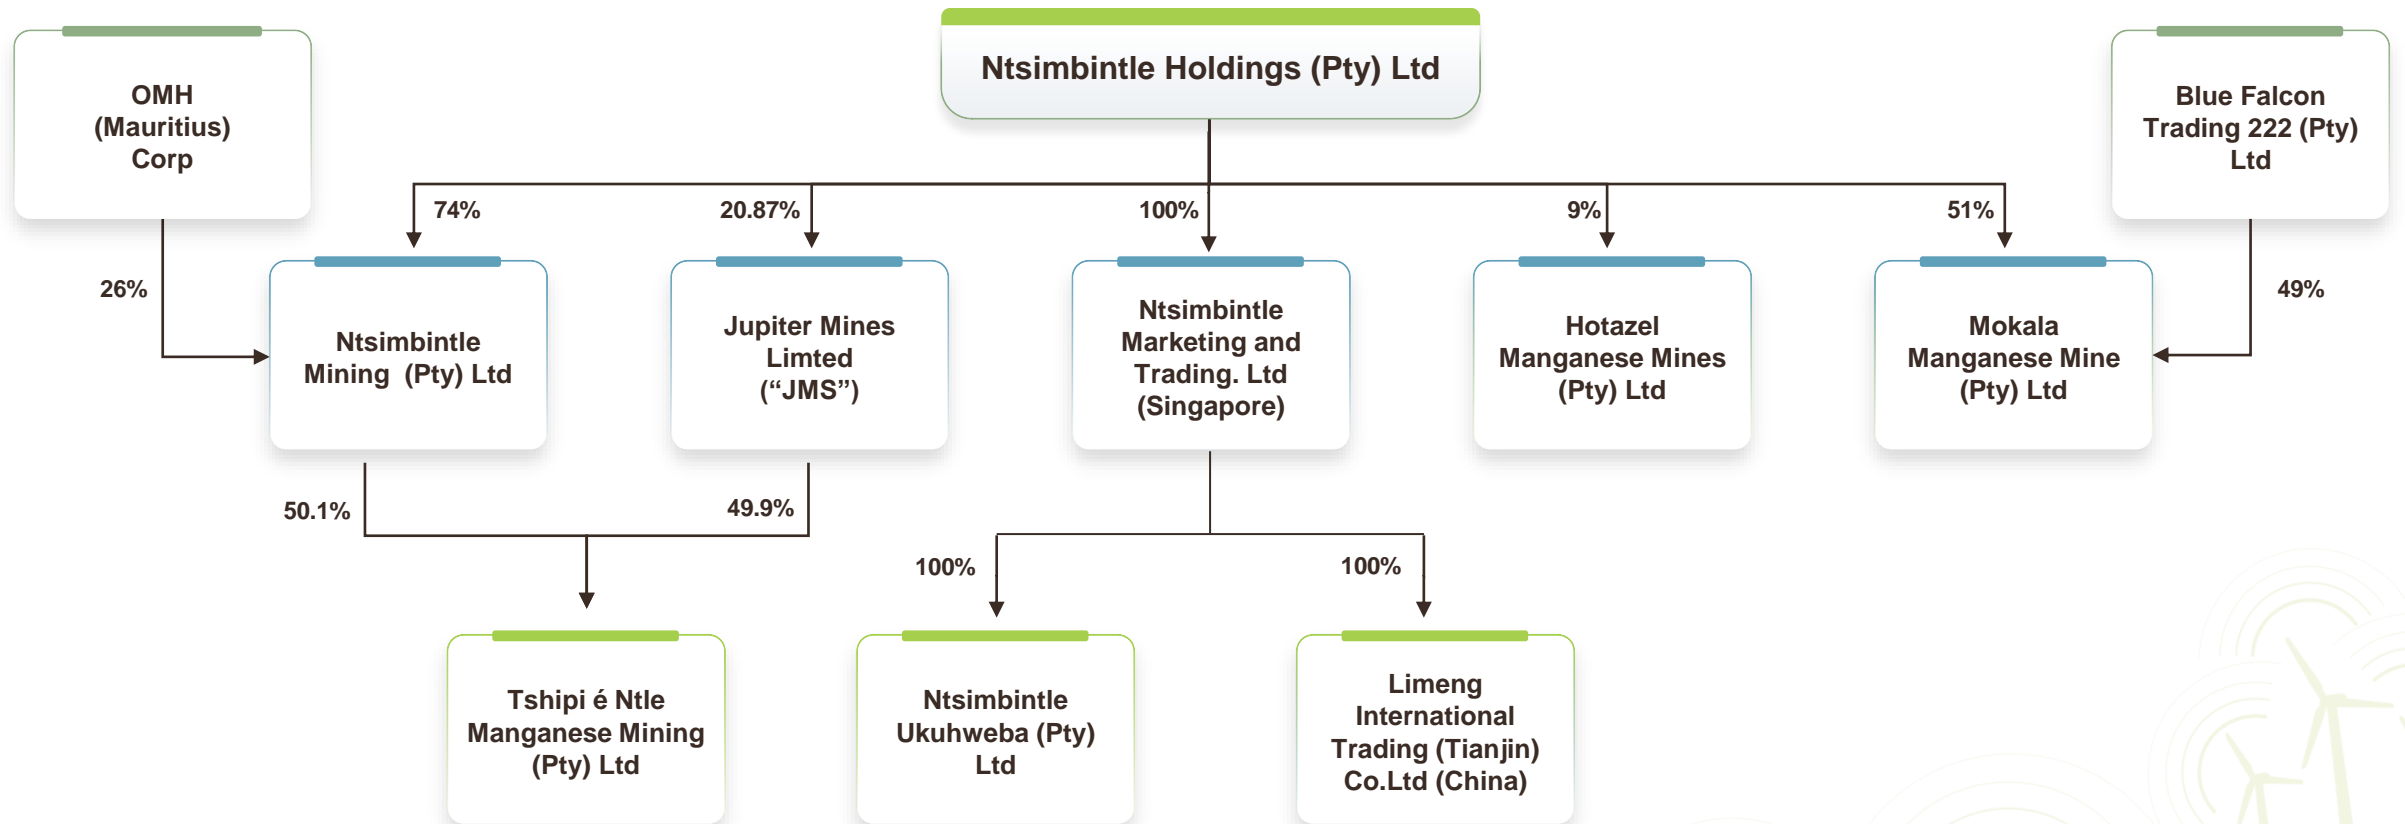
Ntsimbintle Holdings (Pty) Ltd

OMH (Mauritius) Corp

Blue Falcon Trading 222 (Pty) Ltd

74%

20.87%

100%

9%

51%

26%

49%

Ntsimbintle Mining (Pty) Ltd

Jupiter Mines Limted (“JMS”)

Ntsimbintle Marketing and Trading. Ltd (Singapore)

Hotazel Manganese Mines (Pty) Ltd

Mokala Manganese Mine (Pty) Ltd

50.1%

49.9%

100%

100%

Tshipi é Ntle Manganese Mining (Pty) Ltd

Ntsimbintle Ukuhweba (Pty) Ltd

Limeng International Trading (Tianjin) Co.Ltd (China)